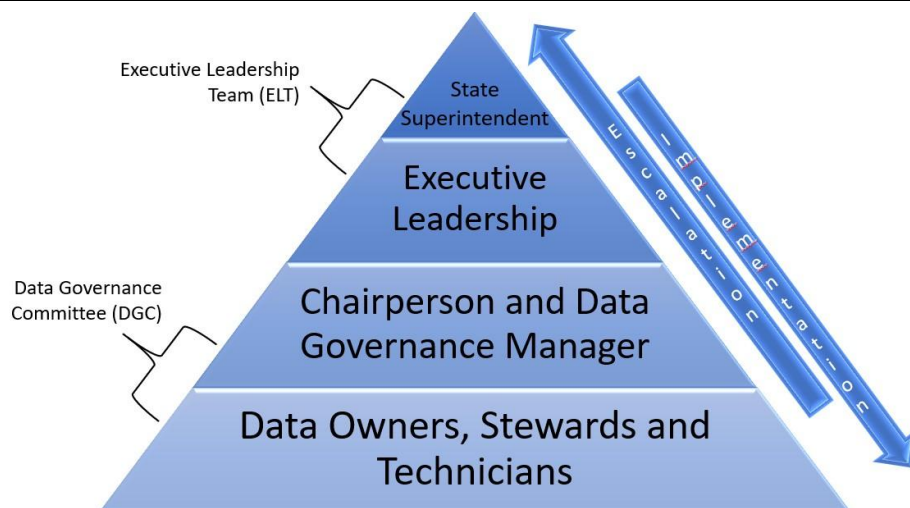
Executive Leadership Team (ELT)

State Superintendent

Executive Leadership

Data Governance Committee (DGC)

Chairperson and Data Governance Manager

Data Owners, Stewards and Technicians

Escalation

Implementation